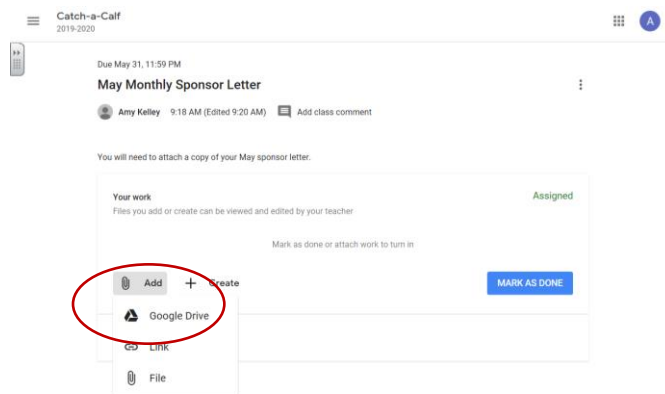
Catch-a-Calf
2019-2020

A

Due May 31, 11:59 PM

May Monthly Sponsor Letter

Amy Kelley 9:18 AM (Edited 9:20 AM) Add class comment

You will need to attach a copy of your May sponsor letter.

Your work
Files you add or create can be viewed and edited by your teacher

Assigned

Mark as done or attach work to turn in

Add + Create

MARK AS DONE

Google Drive

Link

File